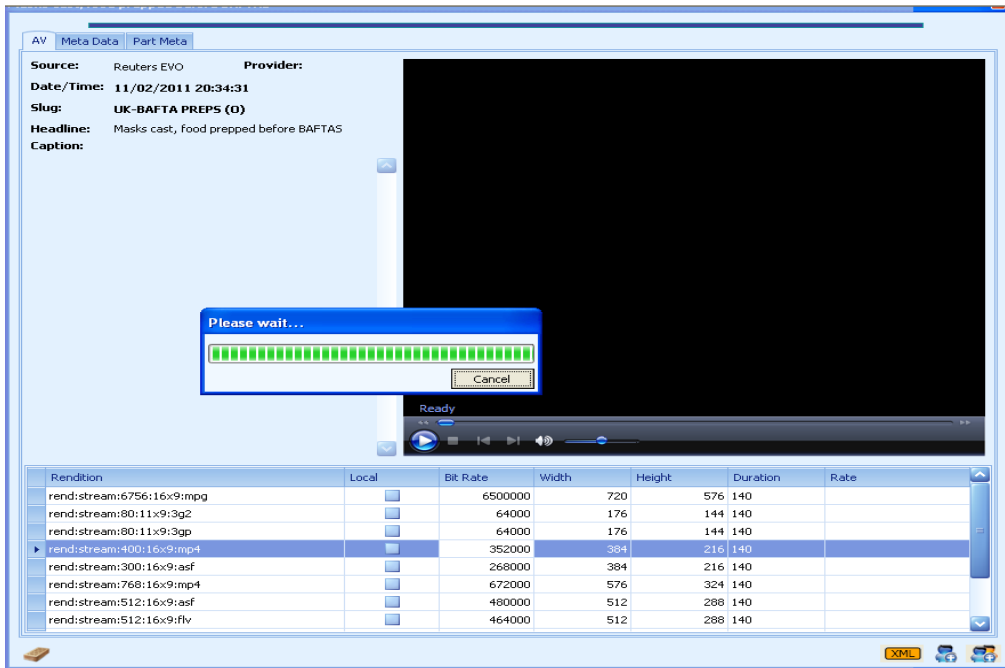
AV | Meta Data | Part Meta

Source: Reuters EVO Provider:
Date/Time: 11/02/2011 20:34:31
Slug: UK-BAFTA PREPS (O)
Headline: Masks cast, food prepped before BAFTAS
Caption:

Please wait...

Cancel

Ready

| Rendition | Local | Bit Rate | Width | Height | Duration | Rate |
|---|---|---|---|---|---|---|
| rend:stream:6756:16x9:mpg | | 6500000 | 720 | 576 | 140 | |
| rend:stream:80:11x9:3g2 | | 64000 | 176 | 144 | 140 | |
| rend:stream:80:11x9:3gp | | 64000 | 176 | 144 | 140 | |
| rend:stream:400:16x9:mp4 | | 352000 | 384 | 216 | 140 | |
| rend:stream:300:16x9:asf | | 268000 | 384 | 216 | 140 | |
| rend:stream:768:16x9:mp4 | | 672000 | 576 | 324 | 140 | |
| rend:stream:512:16x9:asf | | 480000 | 512 | 288 | 140 | |
| rend:stream:512:16x9:flv | | 464000 | 512 | 288 | 140 | |

XML